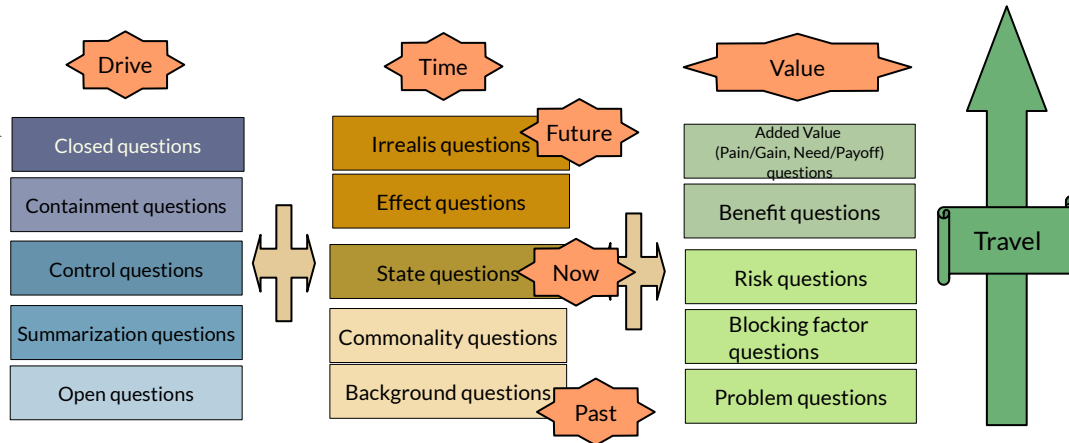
Drive

Closed questions

Containment questions

Control questions

Summarization questions

Open questions

Time

Irrealis questions

Future

Effect questions

State questions

Now

Commonality questions

Background questions

Past

Value

Added Value (Pain/Gain, Need/Payoff) questions

Benefit questions

Risk questions

Blocking factor questions

Problem questions

Travel